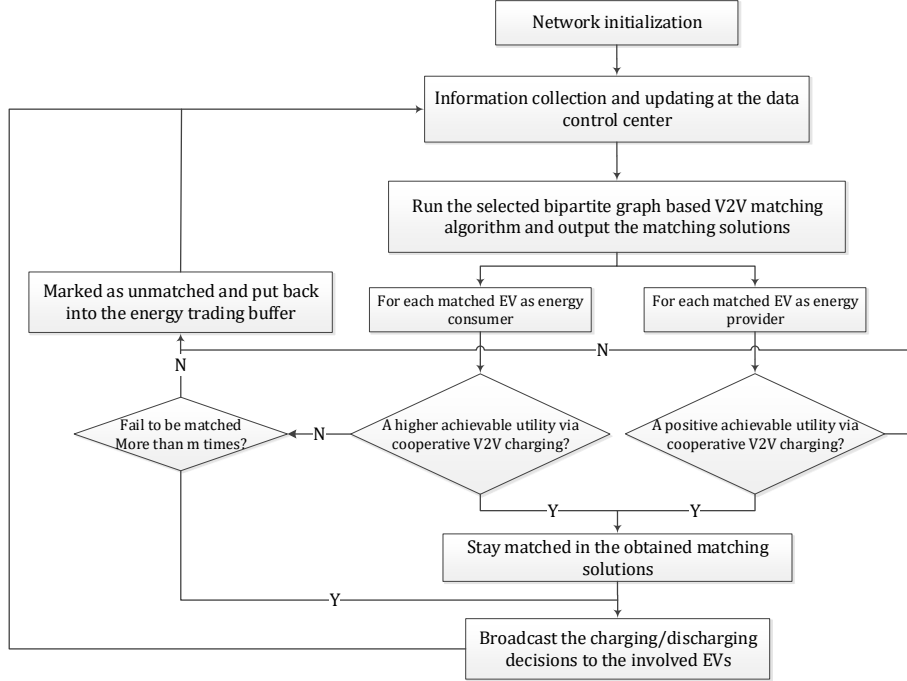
Network initialization

Information collection and updating at the data control center

Run the selected bipartite graph based V2V matching algorithm and output the matching solutions

Marked as unmatched and put back into the energy trading buffer

For each matched EV as energy consumer

For each matched EV as energy provider

N

N

Fail to be matched More than m times?

N

A higher achievable utility via cooperative V2V charging?

A positive achievable utility via cooperative V2V charging?

Y

Y

Stay matched in the obtained matching solutions

Y

Broadcast the charging/discharging decisions to the involved EVs